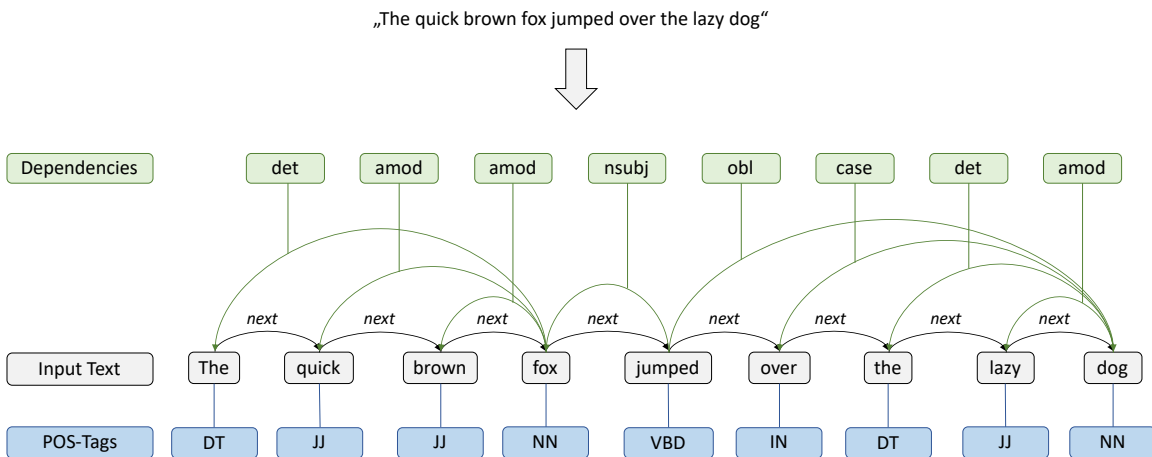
„The quick brown fox jumped over the lazy dog“

Dependencies
det
amod
amod
nsubj
obl
case
det
amod

next
next
next
next
next
next
next
next

Input Text
The
quick
brown
fox
jumped
over
the
lazy
dog

POS-Tags
DT
JJ
JJ
NN
VBD
IN
DT
JJ
NN